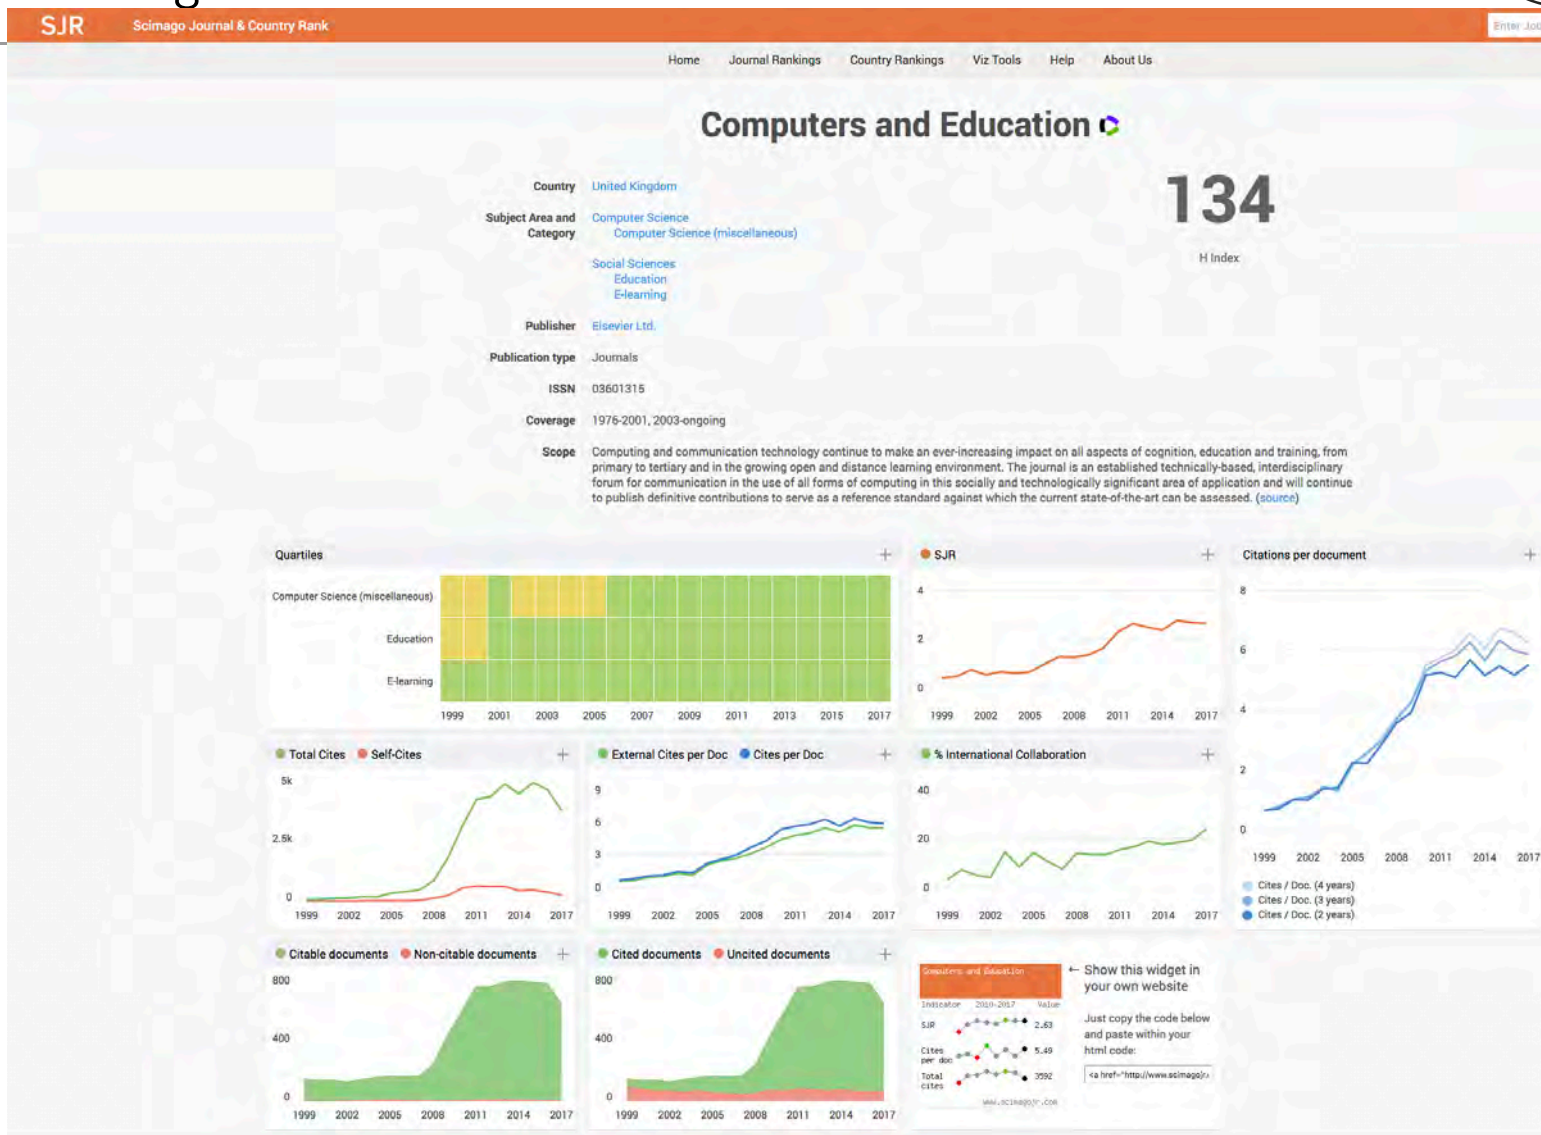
SJR Scimago Journal & Country Rank

Enter Jou

Home Journal Rankings Country Rankings Viz Tools Help About Us

Computers and Education

Country United Kingdom

Subject Area and Category Computer Science
Computer Science (miscellaneous)

Social Sciences
Education
E-learning

Publisher Elsevier Ltd.

Publication type Journals

ISSN 03601315

Coverage 1976-2001, 2003-ongoing

Scope Computing and communication technology continue to make an ever-increasing impact on all aspects of cognition, education and training, from primary to tertiary and in the growing open and distance learning environment. The journal is an established technically-based, interdisciplinary forum for communication in the use of all forms of computing in this socially and technologically significant area of application and will continue to publish definitive contributions to serve as a reference standard against which the current state-of-the-art can be assessed. (source)

134
H Index

Quartiles +
Computer Science (miscellaneous)
Education
E-learning
1999 2001 2003 2005 2007 2009 2011 2013 2015 2017

SJR +
4
2
0
1999 2002 2005 2008 2011 2014 2017

Citations per document +
8
6
4
2
0
1999 2002 2005 2008 2011 2014 2017
Cites / Doc. (4 years)
Cites / Doc. (3 years)
Cites / Doc. (2 years)

Total Cites Self-Cites +
5k
2.5k
0
1999 2002 2005 2008 2011 2014 2017

External Cites per Doc Cites per Doc +
9
6
3
0
1999 2002 2005 2008 2011 2014 2017

% International Collaboration +
40
20
0
1999 2002 2005 2008 2011 2014 2017

Citable documents Non-citable documents +
800
400
0
1999 2002 2005 2008 2011 2014 2017

Cited documents Uncited documents +
800
400
0
1999 2002 2005 2008 2011 2014 2017

Computers and Education
Indicator 2010-2017 Value
SJR 2.63
Cites per doc 5.49
Total cites 3592
www.scimagojr.com

← Show this widget in your own website

Just copy the code below and paste within your html code:

<a href="http://www.scimagojr.